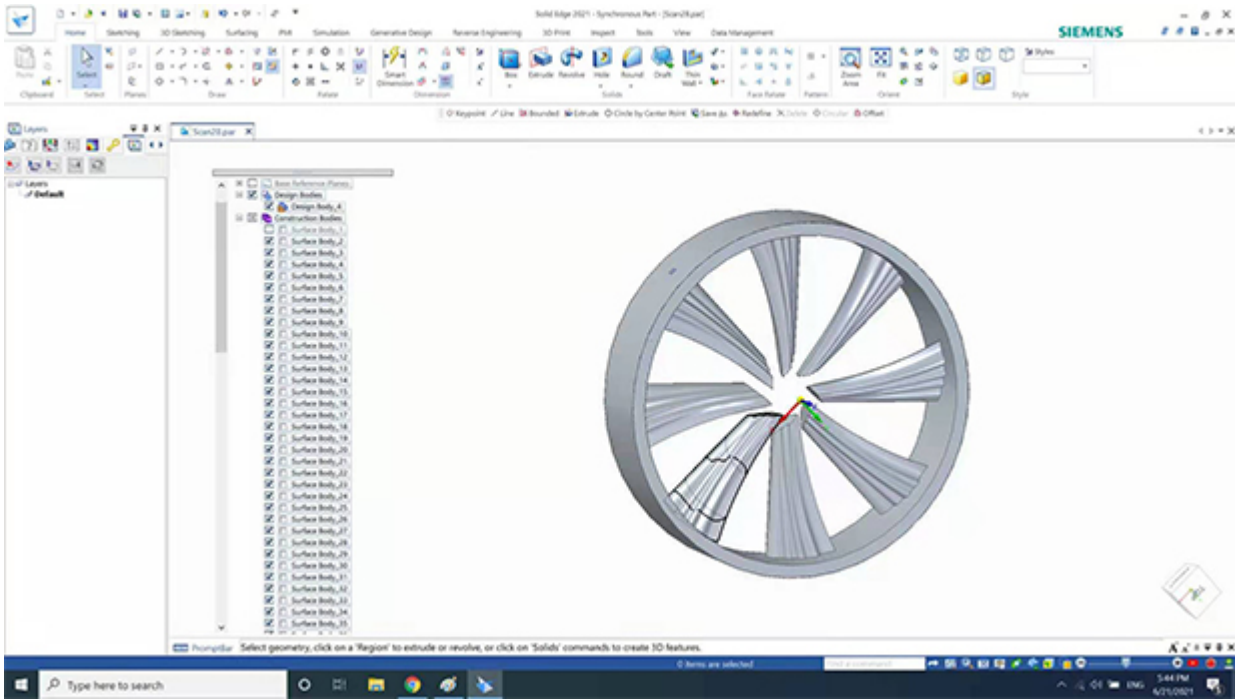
Solid Edge 2021 - Synchronous Part - [Scan28.par]

SIEMENS

Home Sketching 3D Sketching Surfacing PMI Simulation Generative Design Reverse Engineering 3D Print Inspect Tools View Data Management

Paste Clipboard Select Select Planes Draw Relate Smart Dimension Dimension Box Extrude Revolve Hole Round Draft Thin Wall Solids Face Relate Pattern Zoom Area Fit Orient Styles Style

Keypoint Line Bounded Extrude Circle by Center Point Save As Redefine Delete Circular Offset

Layers

Layers
Default

Scan28.par

Base Reference Planes
Design Bodies
Design Body_4
Construction Bodies
Surface Body_1
Surface Body_2
Surface Body_3
Surface Body_4
Surface Body_5
Surface Body_6
Surface Body_7
Surface Body_8
Surface Body_9
Surface Body_10
Surface Body_11
Surface Body_12
Surface Body_13
Surface Body_14
Surface Body_15
Surface Body_16
Surface Body_17
Surface Body_18
Surface Body_19
Surface Body_20
Surface Body_21
Surface Body_22
Surface Body_23
Surface Body_24
Surface Body_25
Surface Body_26
Surface Body_27
Surface Body_28
Surface Body_29
Surface Body_30
Surface Body_31
Surface Body_32
Surface Body_33
Surface Body_34
Surface Body_35

PromptBar Select geometry, click on a 'Region' to extrude or revolve, or click on 'Solids' commands to create 3D features.

0 items are selected Find a command

Type here to search

ENG 5:44 PM 6/21/2021